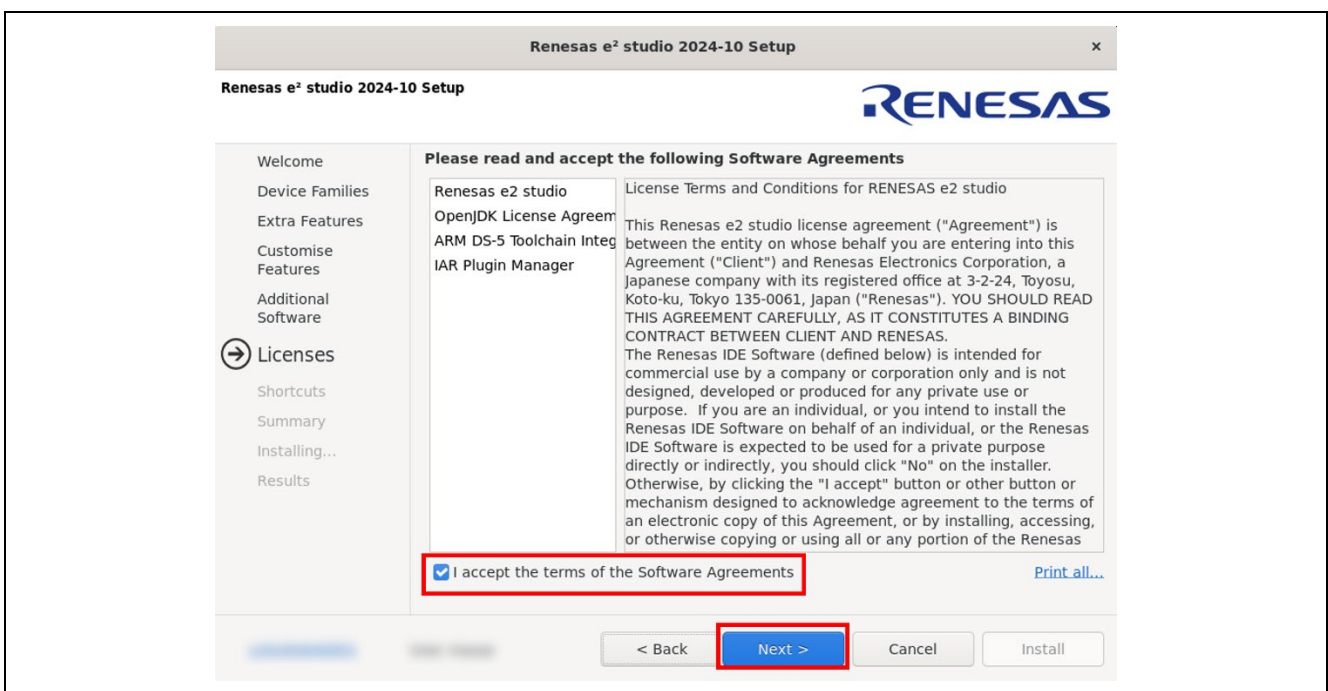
Renesas e² studio 2024-10 Setup ×

Renesas e² studio 2024-10 Setup

RENESAS

Welcome
Device Families
Extra Features
Customise Features
Additional Software
Licenses
Shortcuts
Summary
Installing...
Results

Please read and accept the following Software Agreements

Renesas e2 studio
OpenJDK License Agreem
ARM DS-5 Toolchain Integ
IAR Plugin Manager

License Terms and Conditions for RENESAS e2 studio

This Renesas e2 studio license agreement ("Agreement") is between the entity on whose behalf you are entering into this Agreement ("Client") and Renesas Electronics Corporation, a Japanese company with its registered office at 3-2-24, Toyosu, Koto-ku, Tokyo 135-0061, Japan ("Renesas"). YOU SHOULD READ THIS AGREEMENT CAREFULLY, AS IT CONSTITUTES A BINDING CONTRACT BETWEEN CLIENT AND RENESAS.
The Renesas IDE Software (defined below) is intended for commercial use by a company or corporation only and is not designed, developed or produced for any private use or purpose. If you are an individual, or you intend to install the Renesas IDE Software on behalf of an individual, or the Renesas IDE Software is expected to be used for a private purpose directly or indirectly, you should click "No" on the installer. Otherwise, by clicking the "I accept" button or other button or mechanism designed to acknowledge agreement to the terms of an electronic copy of this Agreement, or by installing, accessing, or otherwise copying or using all or any portion of the Renesas

I accept the terms of the Software Agreements

Print all...

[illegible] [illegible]

< Back
Next >
Cancel
Install